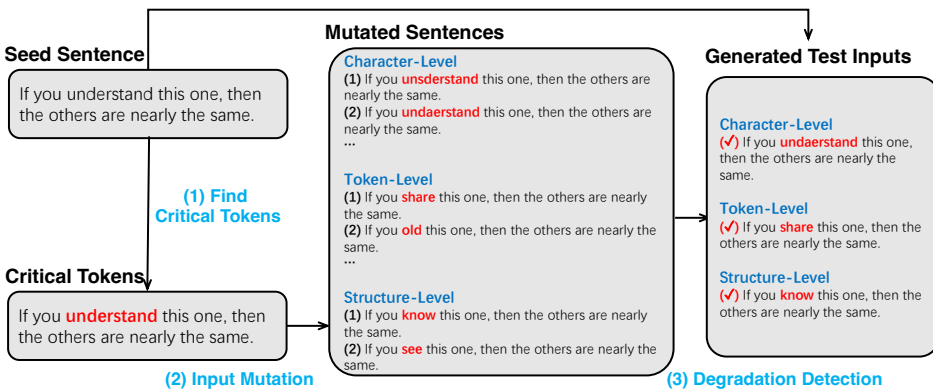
Seed Sentence

If you understand this one, then the others are nearly the same.

(1) Find Critical Tokens

Critical Tokens

If you understand this one, then the others are nearly the same.

(2) Input Mutation

Mutated Sentences

Character-Level
(1) If you unsderstand this one, then the others are nearly the same.
(2) If you undaerstand this one, then the others are nearly the same.
...

Token-Level
(1) If you share this one, then the others are nearly the same.
(2) If you old this one, then the others are nearly the same.
...

Structure-Level
(1) If you know this one, then the others are nearly the same.
(2) If you see this one, then the others are nearly the same.

Generated Test Inputs

Character-Level
(✓) If you undaerstand this one, then the others are nearly the same.

Token-Level
(✓) If you share this one, then the others are nearly the same.

Structure-Level
(✓) If you know this one, then the others are nearly the same.

(3) Degradation Detection